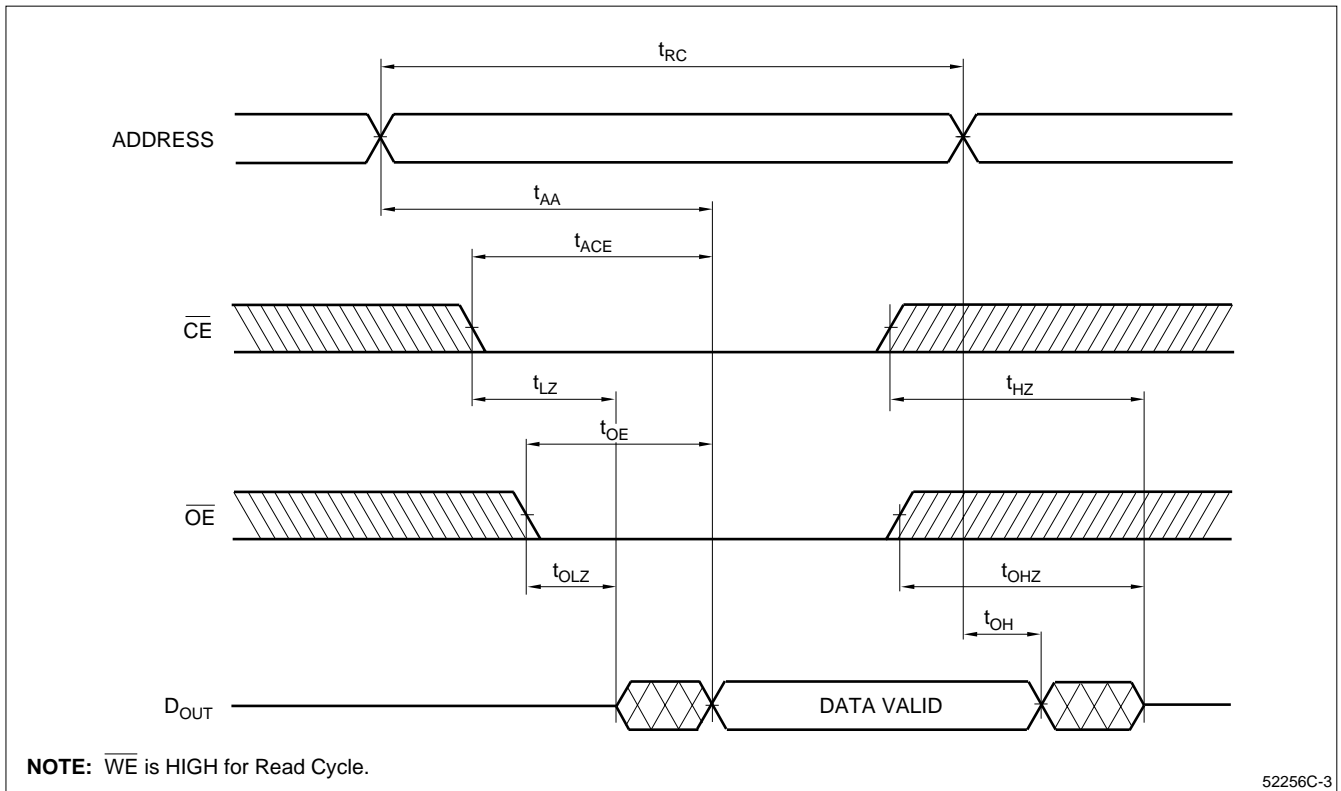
$t_{RC}$

ADDRESS

$t_{AA}$

$t_{ACE}$

$\overline{CE}$

$t_{LZ}$

$t_{HZ}$

$t_{OE}$

$\overline{OE}$

$t_{OLZ}$

$t_{OHZ}$

$t_{OH}$

$D_{OUT}$

DATA VALID

**NOTE:** $\overline{WE}$ is HIGH for Read Cycle.

52256C-3